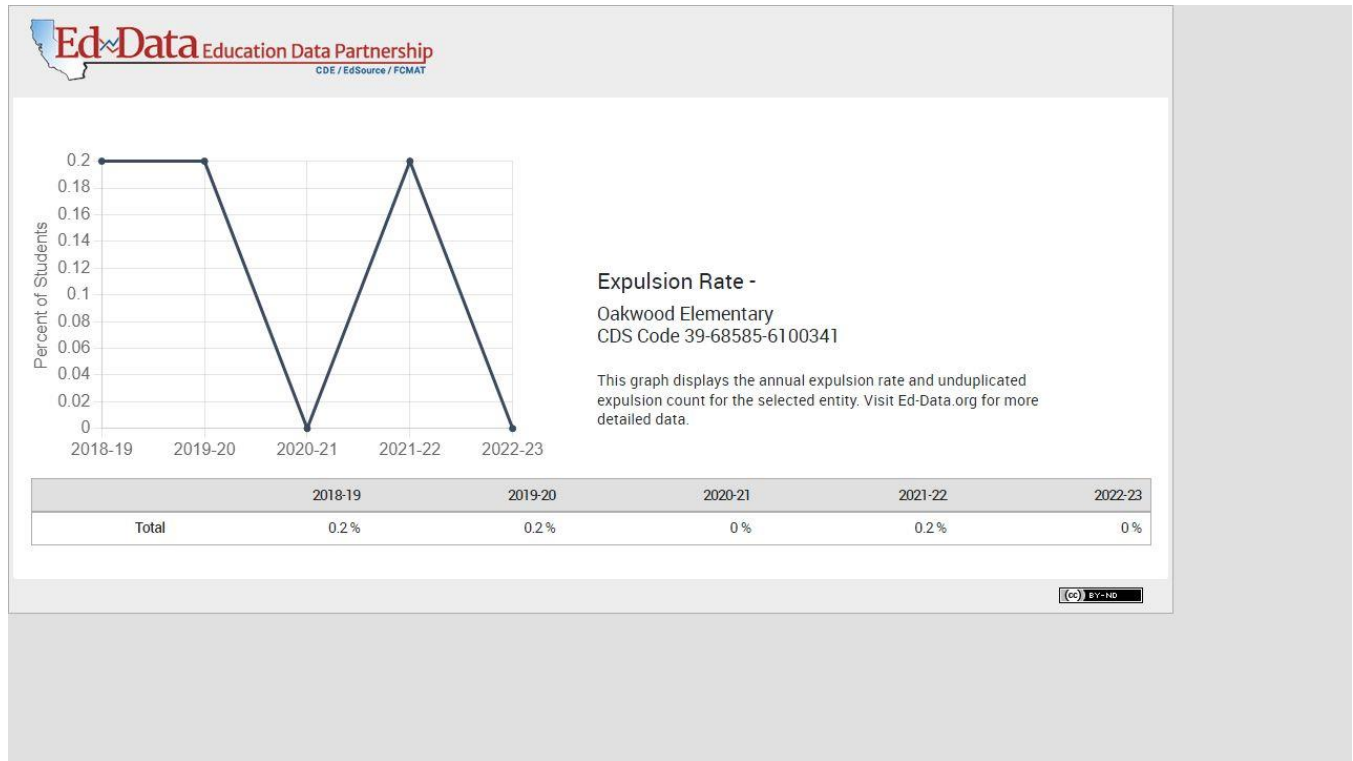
Ed Data Education Data Partnership
CDE / EdSource / FCMAT

0.2
0.18
0.16
0.14
0.12
0.1
0.08
0.06
0.04
0.02
0
Percent of Students
2018-19 2019-20 2020-21 2021-22 2022-23

Expulsion Rate -

Oakwood Elementary
CDS Code 39-68585-6100341

This graph displays the annual expulsion rate and unduplicated expulsion count for the selected entity. Visit Ed-Data.org for more detailed data.

| | 2018-19 | 2019-20 | 2020-21 | 2021-22 | 2022-23 |
|---|---|---|---|---|---|
| Total | 0.2 % | 0.2 % | 0 % | 0.2 % | 0 % |

(cc) BY-ND